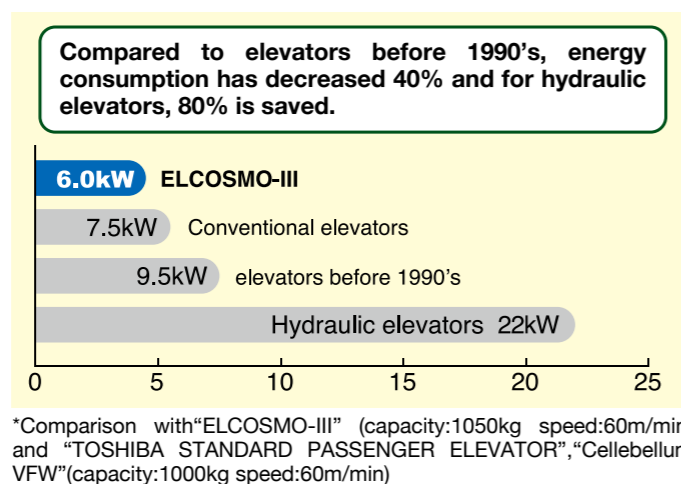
Compared to elevators before 1990's, energy consumption has decreased 40% and for hydraulic elevators, 80% is saved.

6.0kW ELCOSMO-III

7.5kW Conventional elevators

9.5kW elevators before 1990's

Hydraulic elevators 22kW

0 5 10 15 20 25

*Comparison with"ELCOSMO-III" (capacity:1050kg speed:60m/min and "TOSHIBA STANDARD PASSENGER ELEVATOR","Cellebellur VFW"(capacity:1000kg speed:60m/min)